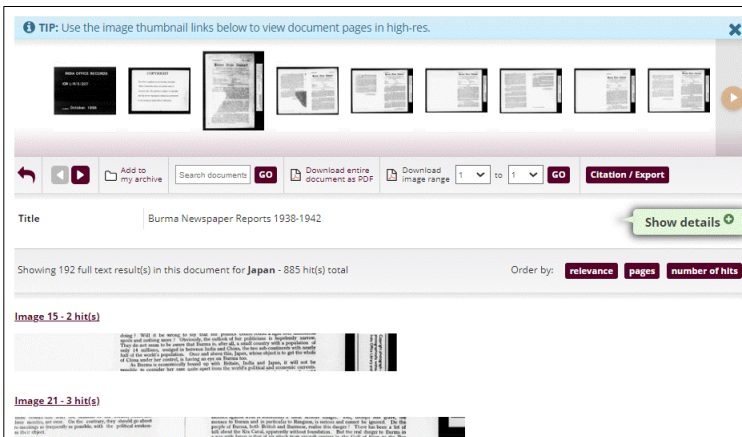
TIP: Use the image thumbnail links below to view document pages in high-res.

INDIA OFFICE RECORDS
IOR L/R/5/207
October 1938

COPYRIGHT

Add to my archive

Search documents

GO

Download entire document as PDF

Download image range

1

to

1

GO

Citation / Export

Title

Burma Newspaper Reports 1938-1942

Show details

Showing 192 full text result(s) in this document for Japan - 885 hit(s) total

Order by:

relevance

pages

number of hits

Image 15 - 2 hit(s)

Image 21 - 3 hit(s)